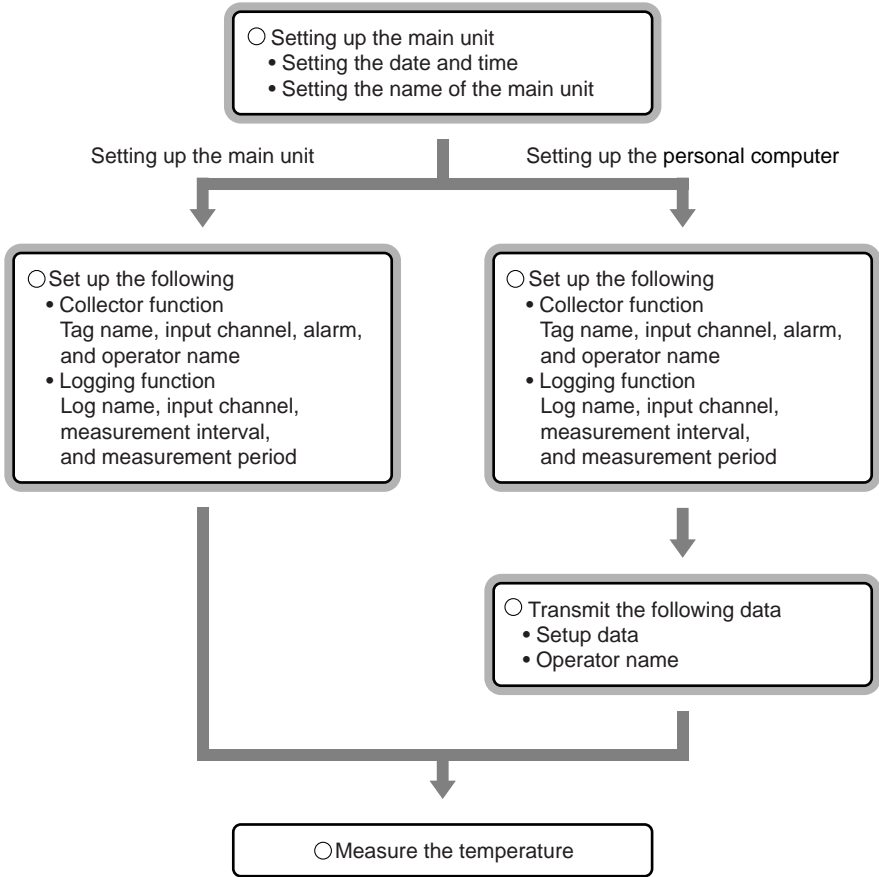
○ Setting up the main unit
• Setting the date and time
• Setting the name of the main unit

Setting up the main unit

Setting up the personal computer

○ Set up the following
• Collector function
Tag name, input channel, alarm, and operator name
• Logging function
Log name, input channel, measurement interval, and measurement period

○ Set up the following
• Collector function
Tag name, input channel, alarm, and operator name
• Logging function
Log name, input channel, measurement interval, and measurement period

○ Transmit the following data
• Setup data
• Operator name

○ Measure the temperature